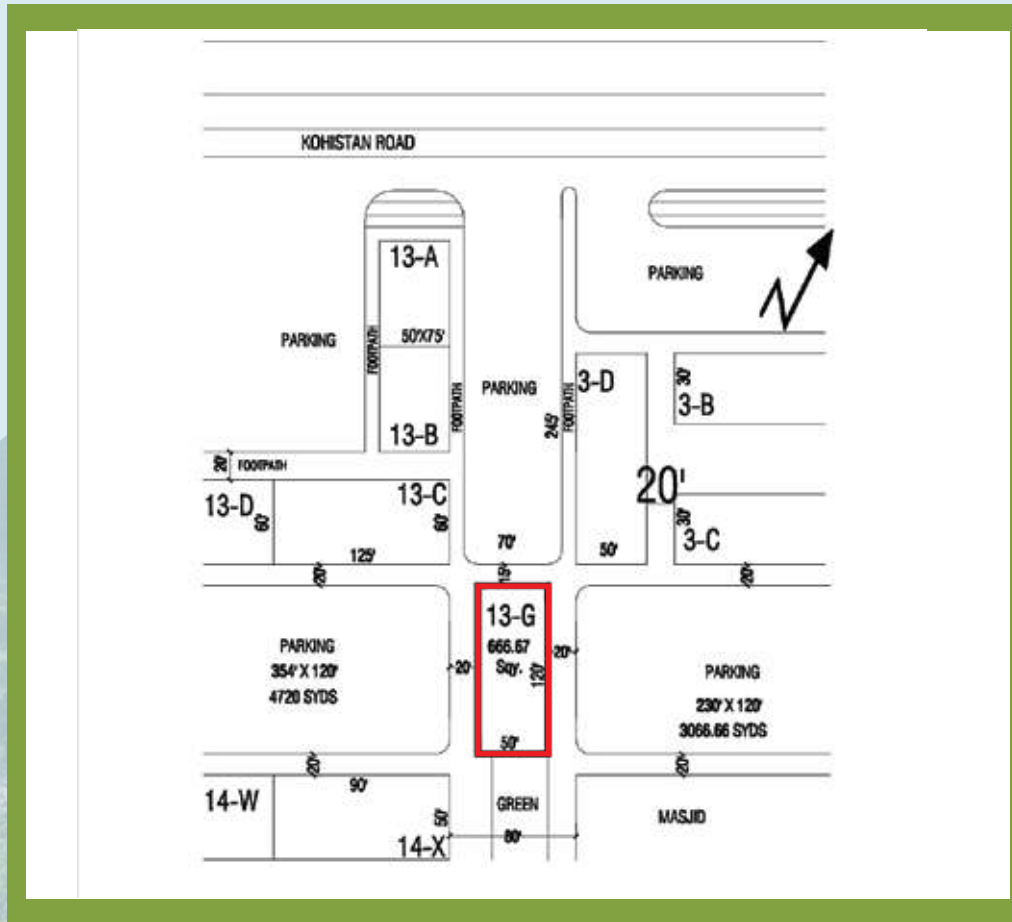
KOHISTAN ROAD

PARKING

13-A

50'X75'

13-B

FOOTPATH

FOOTPATH

PARKING

245'

FOOTPATH

3-D

30'

3-B

20'

FOOTPATH

13-D

60'

13-C

60'

125'

70'

50'

30'

3-C

20'

15'

20'

PARKING
354' X 120'
4720 SYDS

20'

13-G
666.67
Sqy.

120'

20'

50'

PARKING
230' X 120'
3066.66 SYDS

20'

20'

14-W

90'

50'

14-X

GREEN

80'

MASJID